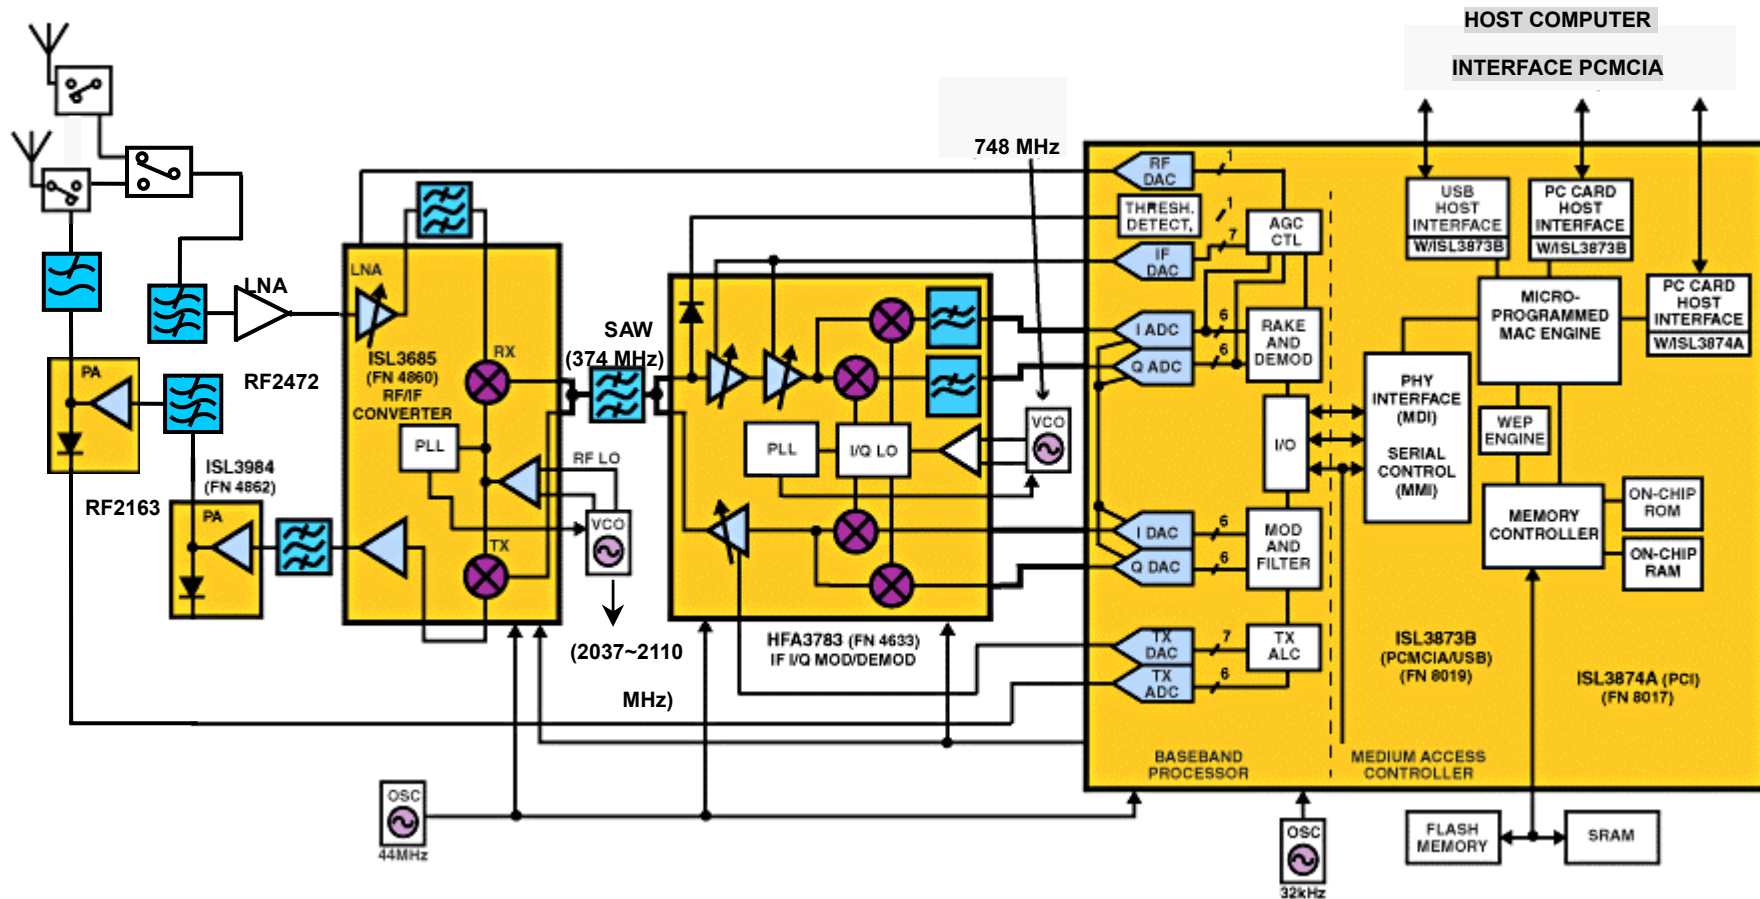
HOST COMPUTER

INTERFACE PCMCIA

748 MHz

LNA

RF2472

PA

RF2163

PA

ISL3984
(FN 4862)

LNA

ISL3685
(FN 4860)
RF/IF
CONVERTER

RX

PLL

TX

SAW
(374 MHz)

RF LO

VCO

(2037~2110

MHz)

PLL

I/Q LO

VCO

HFA3783 (FN 4633)
IF I/Q MOD/DEMOD

OSC
44MHz

RF DAC

THRESH. DETECT.

IF DAC

I ADC

Q ADC

I DAC

Q DAC

TX DAC

TX ADC

AGC CTL

RAKE AND DEMOD

I/O

MOD AND FILTER

TX ALC

1
1
7
6
6
6
6
7
6

BASEBAND PROCESSOR

USB HOST INTERFACE W/ISL3873B

PC CARD HOST INTERFACE W/ISL3873B

PC CARD HOST INTERFACE W/ISL3874A

MICRO-PROGRAMMED MAC ENGINE

PHY INTERFACE (MDI)

SERIAL CONTROL (MMI)

WEP ENGINE

MEMORY CONTROLLER

ON-CHIP ROM

ON-CHIP RAM

ISL3873B
(PCMCIA/USB)
(FN 8019)

ISL3874A (PCI)
(FN 8017)

MEDIUM ACCESS CONTROLLER

OSC
32kHz

FLASH MEMORY

SRAM